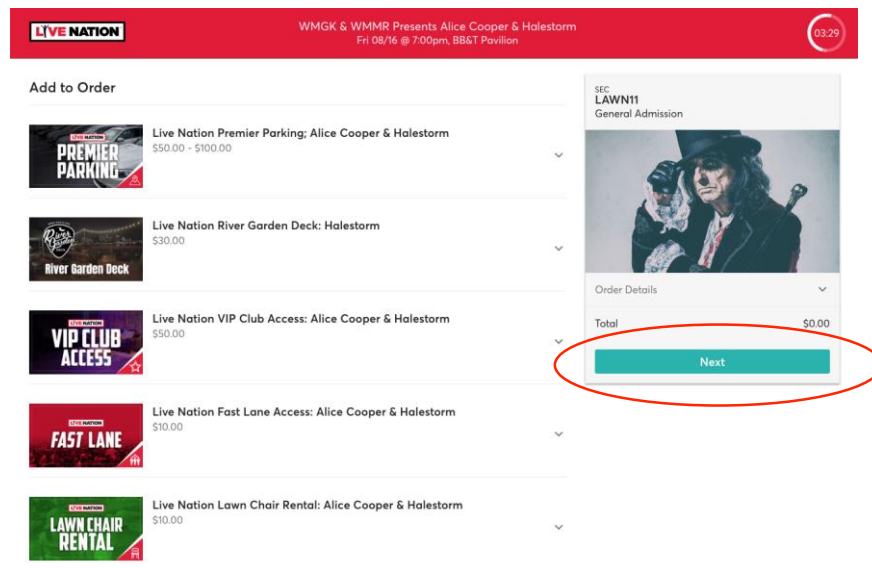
LIVE NATION

WMGK & WMMR Presents Alice Cooper & Halestorm
Fri 08/16 @ 7:00pm, BB&T Pavilion

03:29

Add to Order

LIVE NATION PREMIER PARKING

Live Nation Premier Parking; Alice Cooper & Halestorm
$50.00 - $100.00

River Garden Deck

Live Nation River Garden Deck: Halestorm
$30.00

LIVE NATION VIP CLUB ACCESS

Live Nation VIP Club Access: Alice Cooper & Halestorm
$50.00

LIVE NATION FAST LANE

Live Nation Fast Lane Access: Alice Cooper & Halestorm
$10.00

LIVE NATION LAWN CHAIR RENTAL

Live Nation Lawn Chair Rental: Alice Cooper & Halestorm
$10.00

SEC
LAWN11
General Admission

Order Details

Total $0.00

Next